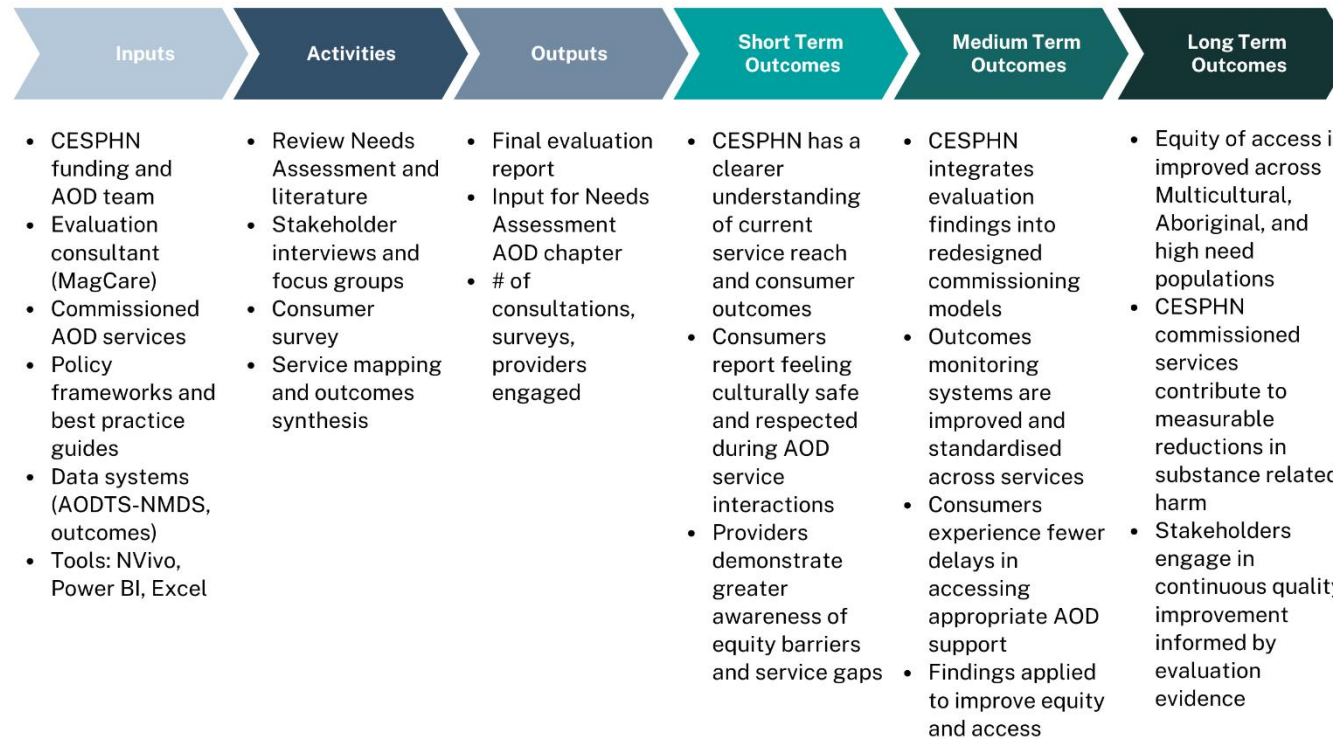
Inputs

- CESPHN funding and AOD team
- Evaluation consultant (MagCare)
- Commissioned AOD services
- Policy frameworks and best practice guides
- Data systems (AODTS-NMDS, outcomes)
- Tools: NVivo, Power BI, Excel

Activities

- Review Needs Assessment and literature
- Stakeholder interviews and focus groups
- Consumer survey
- Service mapping and outcomes synthesis

Outputs

- Final evaluation report
- Input for Needs Assessment AOD chapter
- # of consultations, surveys, providers engaged

Short Term Outcomes

- CESPHN has a clearer understanding of current service reach and consumer outcomes
- Consumers report feeling culturally safe and respected during AOD service interactions
- Providers demonstrate greater awareness of equity barriers and service gaps

Medium Term Outcomes

- CESPHN integrates evaluation findings into redesigned commissioning models
- Outcomes monitoring systems are improved and standardised across services
- Consumers experience fewer delays in accessing appropriate AOD support
- Findings applied to improve equity and access

Long Term Outcomes

- Equity of access i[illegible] improved across Multicultural, Aboriginal, and high need populations
- CESPHN commissioned services contribute to measurable reductions in substance relate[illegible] harm
- Stakeholders engage in continuous qualit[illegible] improvement informed by evaluation evidence